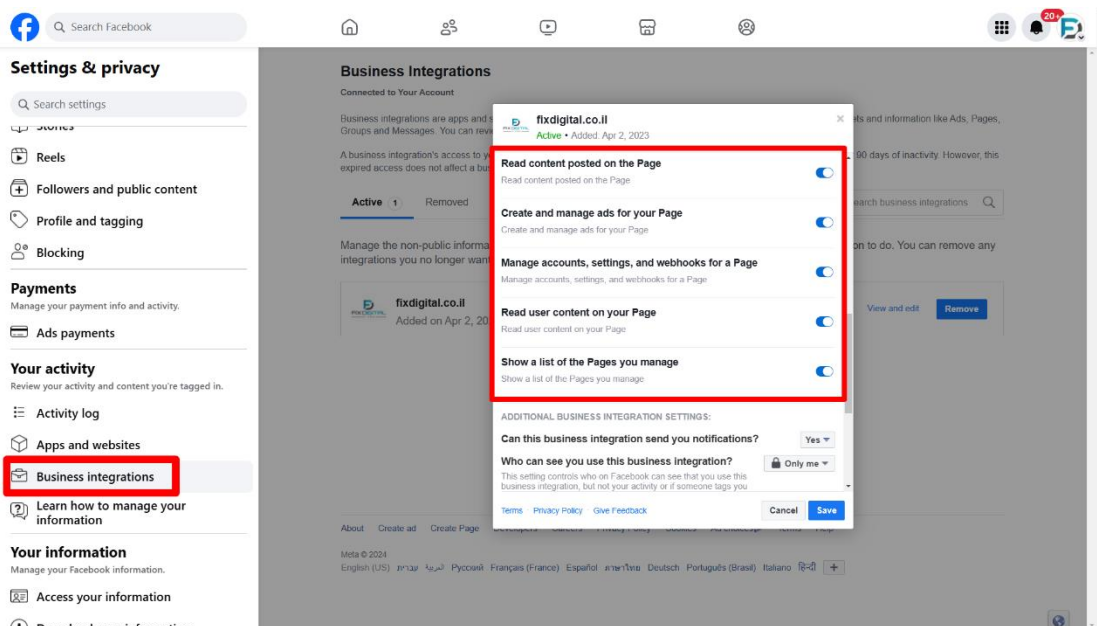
Search Facebook

20+

Settings & privacy

Search settings

Stories

Reels

Followers and public content

Profile and tagging

Blocking

Payments
Manage your payment info and activity.

Ads payments

Your activity
Review your activity and content you're tagged in.

Activity log

Apps and websites

Business integrations

Learn how to manage your information

Your information
Manage your Facebook information.

Access your information

Business Integrations
Connected to Your Account

Business integrations are apps and s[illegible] ets and information like Ads, Pages, Groups and Messages. You can revi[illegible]

A business integration's access to y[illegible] 90 days of inactivity. However, this expired access does not affect a bus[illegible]

Active 1 Removed

Search business integrations

Manage the non-public informa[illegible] on to do. You can remove any integrations you no longer want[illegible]

fixdigital.co.il
Added on Apr 2, 20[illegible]

View and edit Remove

fixdigital.co.il
Active • Added. Apr 2, 2023

Read content posted on the Page
Read content posted on the Page

Create and manage ads for your Page
Create and manage ads for your Page

Manage accounts, settings, and webhooks for a Page
Manage accounts, settings, and webhooks for a Page

Read user content on your Page
Read user content on your Page

Show a list of the Pages you manage
Show a list of the Pages you manage

ADDITIONAL BUSINESS INTEGRATION SETTINGS:

Can this business integration send you notifications? Yes

Who can see you use this business integration? Only me

This setting controls who on Facebook can see that you use this business integration, but not your activity or if someone tags you

Terms Privacy Policy Give Feedback Cancel Save

About Create ad Create Page Developers Careers Privacy Policy Cookies Ad choices Terms Help

Meta © 2024
English (US) עברית العربية Русский Français (France) Español ภาษาไทย Deutsch Português (Brasil) Italiano हिन्दी +